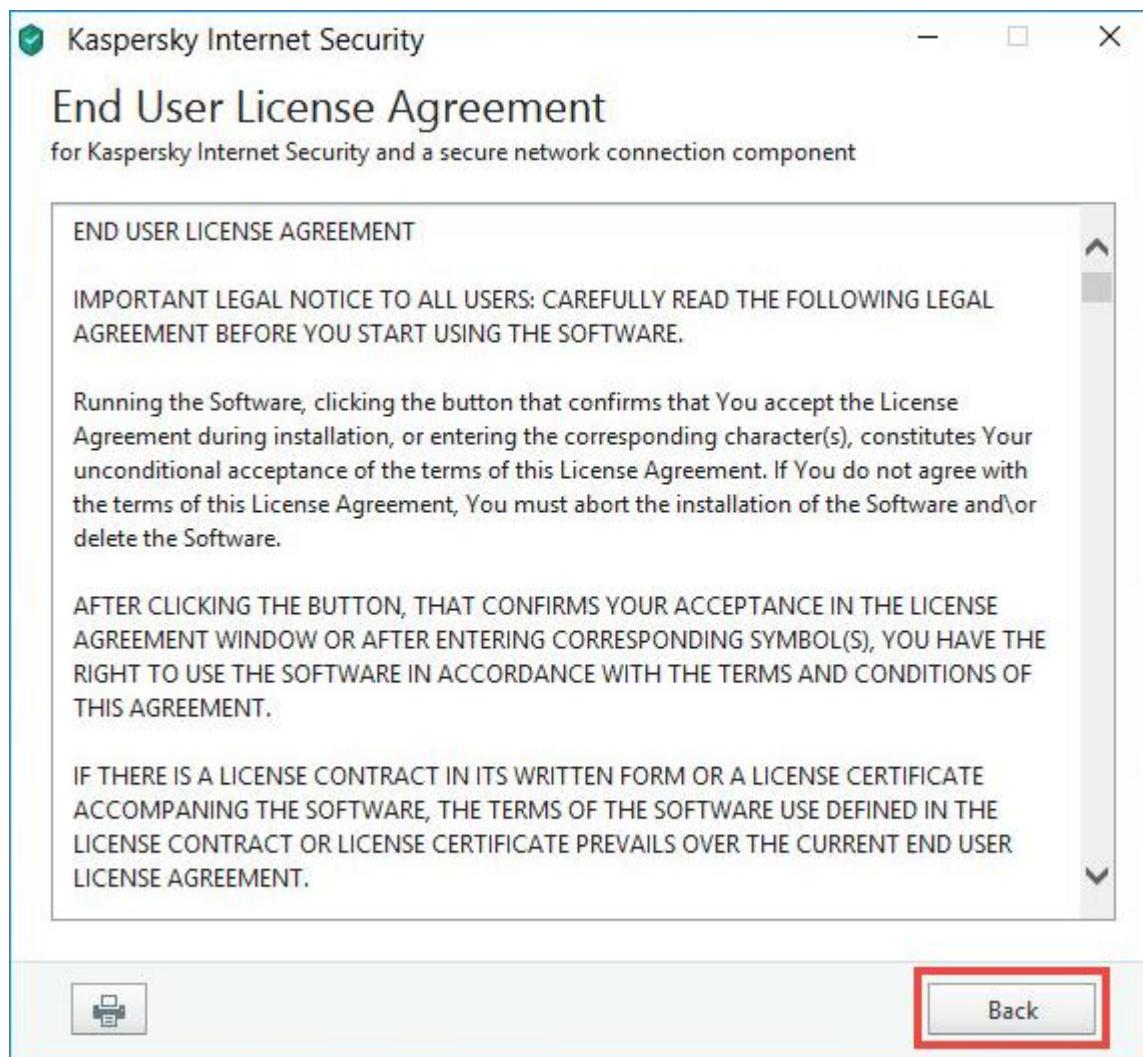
Kaspersky Internet Security

End User License Agreement

for Kaspersky Internet Security and a secure network connection component

END USER LICENSE AGREEMENT

IMPORTANT LEGAL NOTICE TO ALL USERS: CAREFULLY READ THE FOLLOWING LEGAL AGREEMENT BEFORE YOU START USING THE SOFTWARE.

Running the Software, clicking the button that confirms that You accept the License Agreement during installation, or entering the corresponding character(s), constitutes Your unconditional acceptance of the terms of this License Agreement. If You do not agree with the terms of this License Agreement, You must abort the installation of the Software and\or delete the Software.

AFTER CLICKING THE BUTTON, THAT CONFIRMS YOUR ACCEPTANCE IN THE LICENSE AGREEMENT WINDOW OR AFTER ENTERING CORRESPONDING SYMBOL(S), YOU HAVE THE RIGHT TO USE THE SOFTWARE IN ACCORDANCE WITH THE TERMS AND CONDITIONS OF THIS AGREEMENT.

IF THERE IS A LICENSE CONTRACT IN ITS WRITTEN FORM OR A LICENSE CERTIFICATE ACCOMPANING THE SOFTWARE, THE TERMS OF THE SOFTWARE USE DEFINED IN THE LICENSE CONTRACT OR LICENSE CERTIFICATE PREVAILS OVER THE CURRENT END USER LICENSE AGREEMENT.

Back